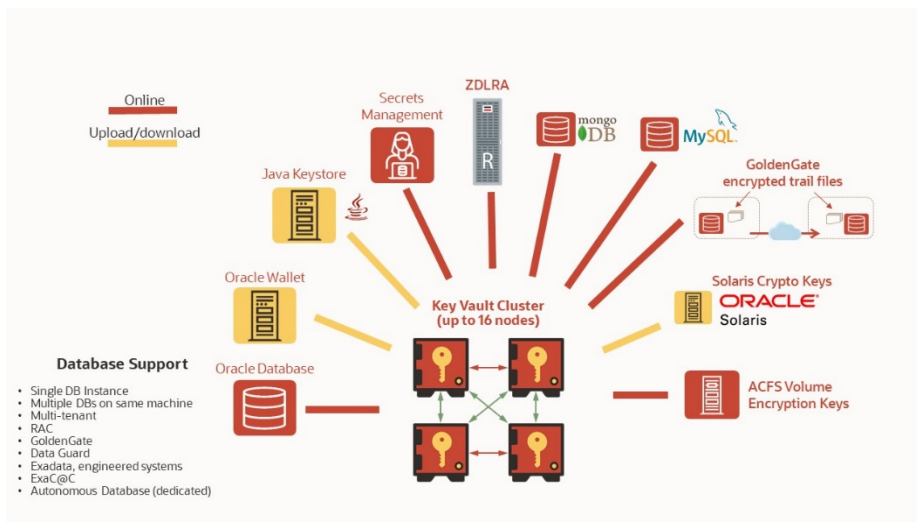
Online

Upload/download

Secrets Management

ZDLRA

R

mongo DB

MySQL

GoldenGate encrypted trail files

Java Keystore

Oracle Wallet

Key Vault Cluster (up to 16 nodes)

Solaris Crypto Keys

ORACLE

Solaris

Database Support

- Single DB Instance
- Multiple DBs on same machine
- Multi-tenant
- RAC
- GoldenGate
- Data Guard
- Exadata, engineered systems
- ExaC@C
- Autonomous Database (dedicated)

Oracle Database

ACFS Volume Encryption Keys